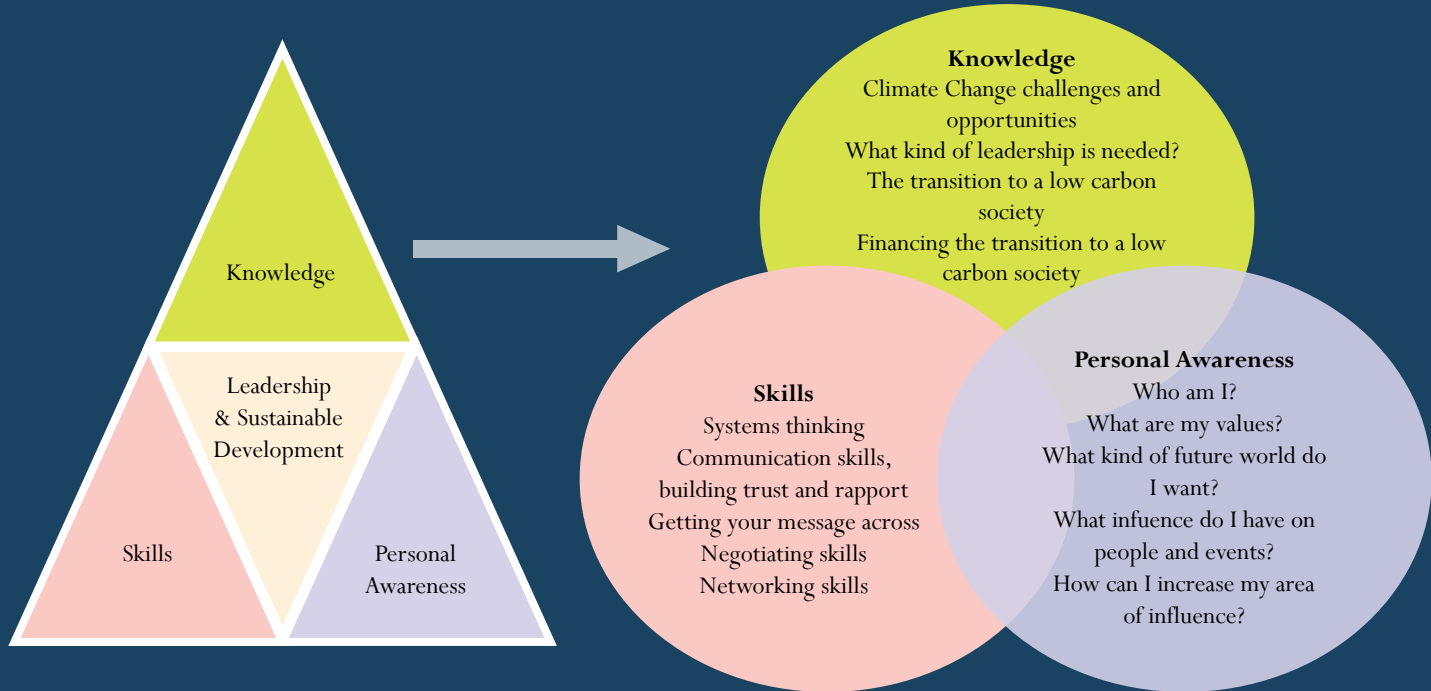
Knowledge

Leadership & Sustainable Development

Skills

Personal Awareness

**Knowledge**
Climate Change challenges and opportunities
What kind of leadership is needed?
The transition to a low carbon society
Financing the transition to a low carbon society

**Skills**
Systems thinking
Communication skills, building trust and rapport
Getting your message across
Negotiating skills
Networking skills

**Personal Awareness**
Who am I?
What are my values?
What kind of future world do I want?
What infuence do I have on people and events?
How can I increase my area of influence?